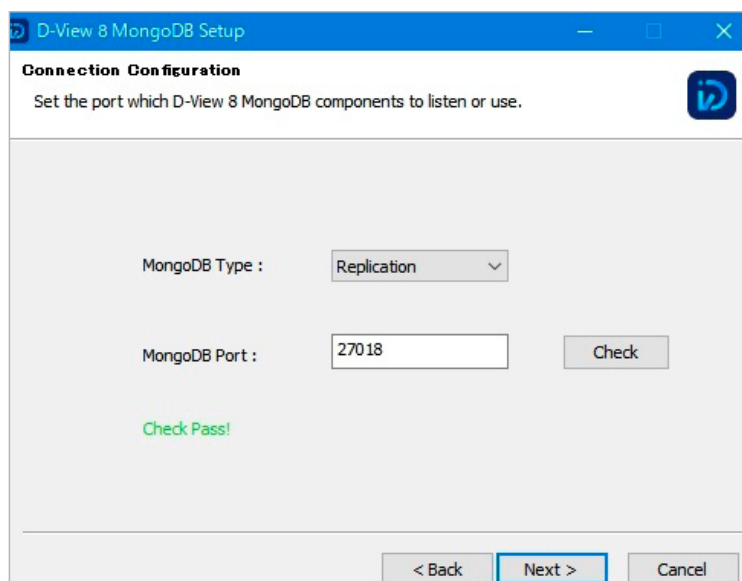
D-View 8 MongoDB Setup

Connection Configuration

Set the port which D-View 8 MongoDB components to listen or use.

MongoDB Type : Replication

MongoDB Port : 27018 Check

Check Pass!

< Back Next > Cancel